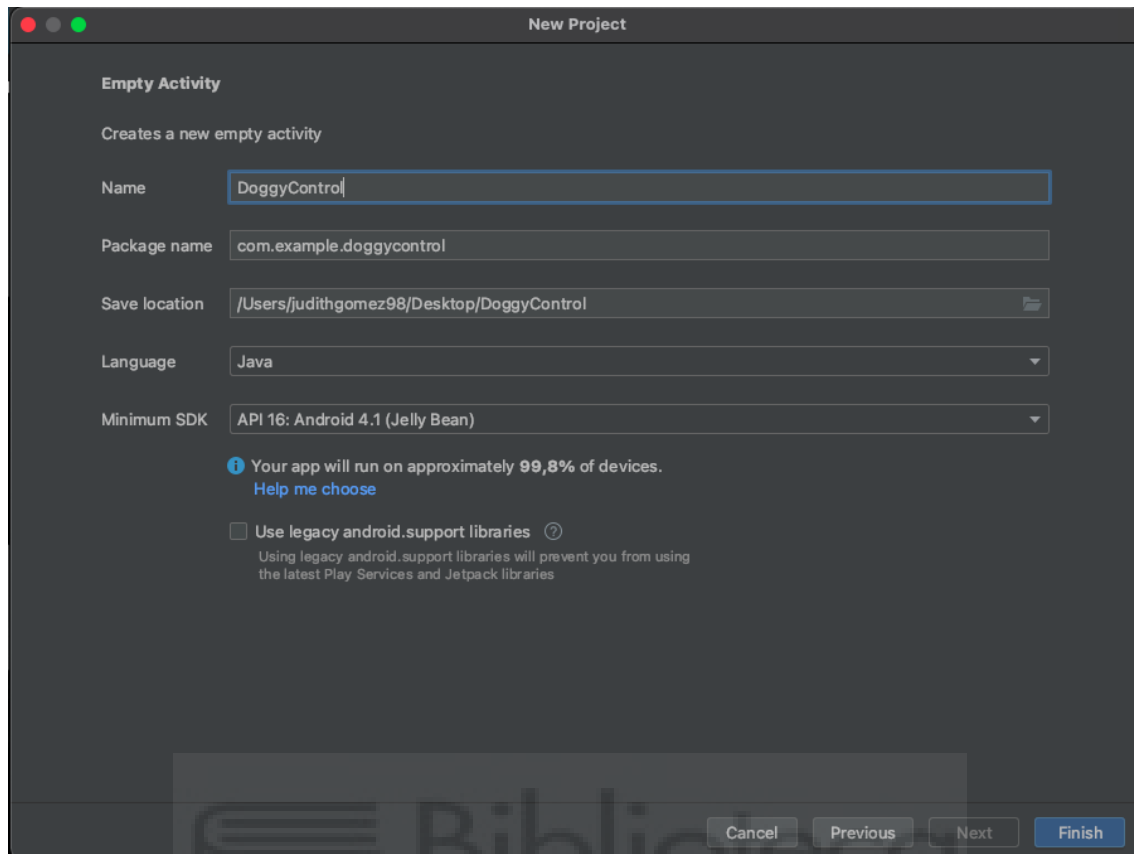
New Project

Empty Activity

Creates a new empty activity

Name DoggyControl

Package name com.example.doggycontrol

Save location /Users/judithgomez98/Desktop/DoggyControl

Language Java

Minimum SDK API 16: Android 4.1 (Jelly Bean)

Your app will run on approximately **99,8%** of devices.
Help me choose

Use legacy android.support libraries
Using legacy android.support libraries will prevent you from using the latest Play Services and Jetpack libraries

Bibliote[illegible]

Cancel Previous Next Finish